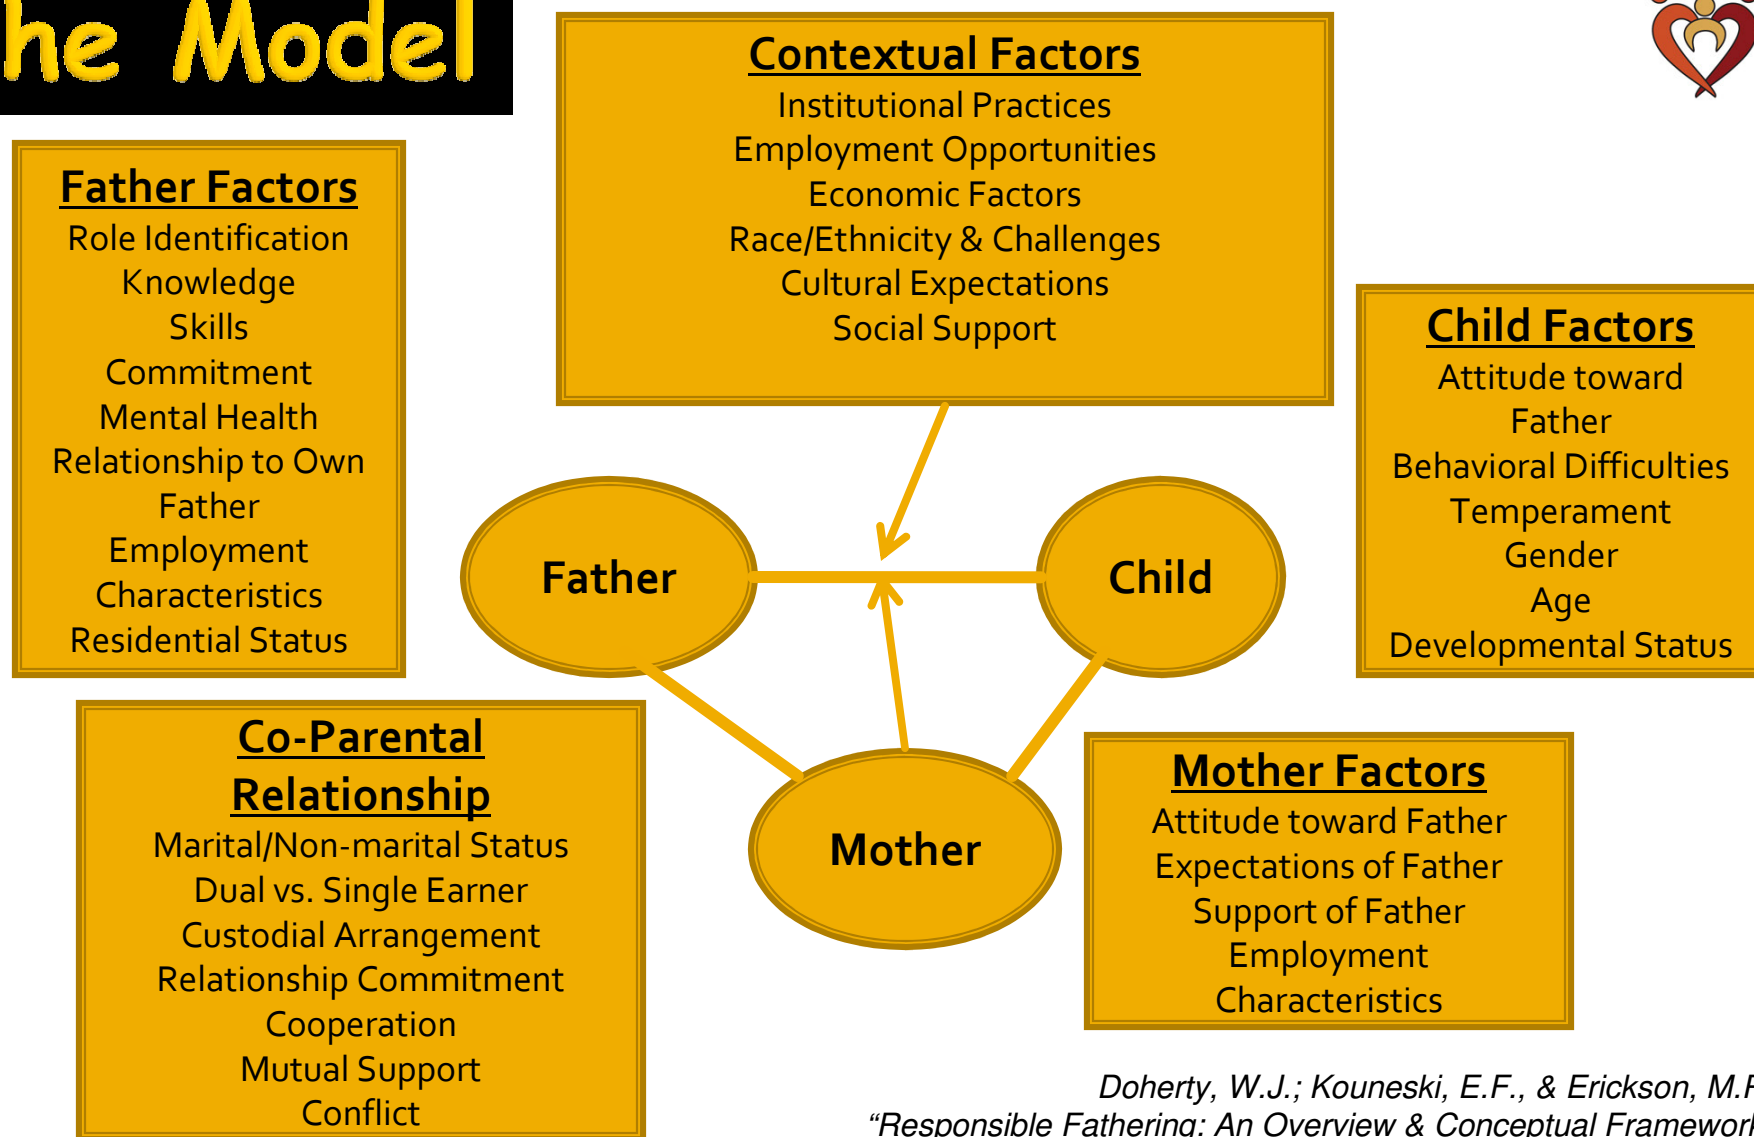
he Model

Father Factors
Role Identification
Knowledge
Skills
Commitment
Mental Health
Relationship to Own Father
Employment Characteristics
Residential Status

Contextual Factors
Institutional Practices
Employment Opportunities
Economic Factors
Race/Ethnicity & Challenges
Cultural Expectations
Social Support

Child Factors
Attitude toward Father
Behavioral Difficulties
Temperament
Gender
Age
Developmental Status

Father

Child

Mother

Co-Parental Relationship
Marital/Non-marital Status
Dual vs. Single Earner
Custodial Arrangement
Relationship Commitment
Cooperation
Mutual Support
Conflict

Mother Factors
Attitude toward Father
Expectations of Father
Support of Father
Employment Characteristics

Doherty, W.J.; Kouneski, E.F., & Erickson, M.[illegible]
“Responsible Fathering: An Overview & Conceptual Framewor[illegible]